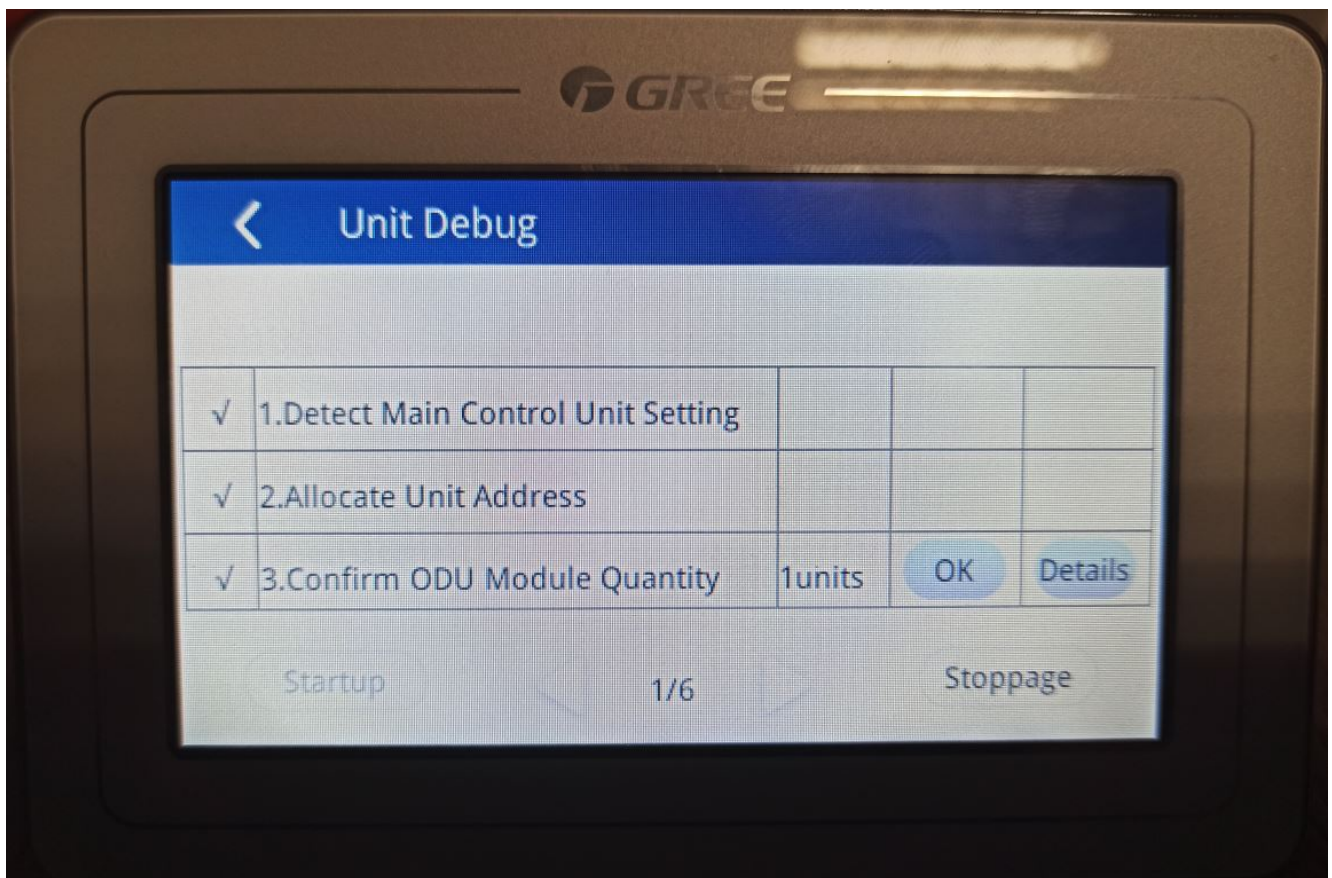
GREE

Unit Debug

| √ | 1.Detect Main Control Unit Setting | | | |
|---|---|---|---|---|
| √ | 2.Allocate Unit Address | | | |
| √ | 3.Confirm ODU Module Quantity | 1units | OK | Details |

Startup 1/6 Stoppage